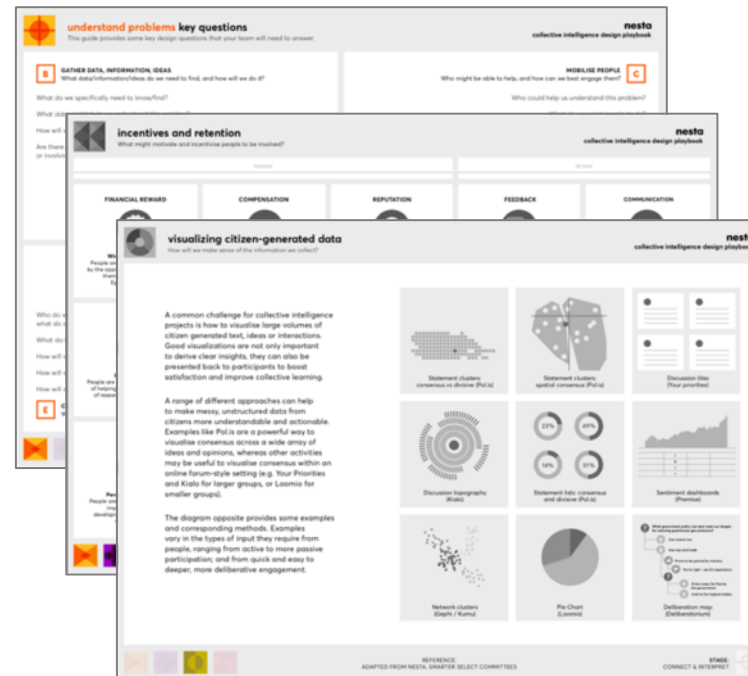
understand problems key questions
This guide provides some key design questions that your team will need to answer.

nesta
collective intelligence design playbook

B
GATHER DATA, INFORMATION, IDEAS
What data/information/ideas do we need to find, and how will we do it?

What do we specifically need to know/find?

What data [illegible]

How will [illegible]

Are there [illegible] or involvi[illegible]

MOBILISE PEOPLE
Who might be able to help, and how can we best engage them?
C

Who could help us understand this problem?

Who do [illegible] what do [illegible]

How will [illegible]

How will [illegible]

How will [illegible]

E

incentives and retention
What might motivate and incentivise people to be involved?

nesta
collective intelligence design playbook

FINANCIAL REWARD

COMPENSATION

REPUTATION

FEEDBACK

COMMUNICATION

visualizing citizen-generated data
How will we make sense of the information we collect?

nesta
collective intelligence design playbook

A common challenge for collective intelligence projects is how to visualise large volumes of citizen generated text, ideas or interactions. Good visualizations are not only important to derive clear insights, they can also be presented back to participants to boost satisfaction and improve collective learning.

A range of different approaches can help to make messy, unstructured data from citizens more understandable and actionable. Examples like Pol.is are a powerful way to visualise consensus across a wide array of ideas and opinions, whereas other activities may be useful to visualise consensus within an online forum-style setting (e.g. Your Priorities and Kialo for larger groups, or Loomio for smaller groups).

The diagram opposite provides some examples and corresponding methods. Examples vary in the types of input they require from people, ranging from active to more passive participation; and from quick and easy to deeper, more deliberative engagement.

Statement clusters: consensus vs divisive (Pol.is)

Statement clusters: spatial consensus (Pol.is)

Discussion tiles (Your priorities)

Discussion topography (Kialo)

23%
49%
56%
51%
Statement lists: consensus and divisive (Pol.is)

Sentiment dashboards (Premise)

Network clusters (Gephi / Kumu)

Pie Chart (Loomio)

Deliberation map (Deliberatorium)

REFERENCE:
ADAPTED FROM NESTA, SMARTER SELECT COMMITTEES

STAGE:
CONNECT & INTERPRET